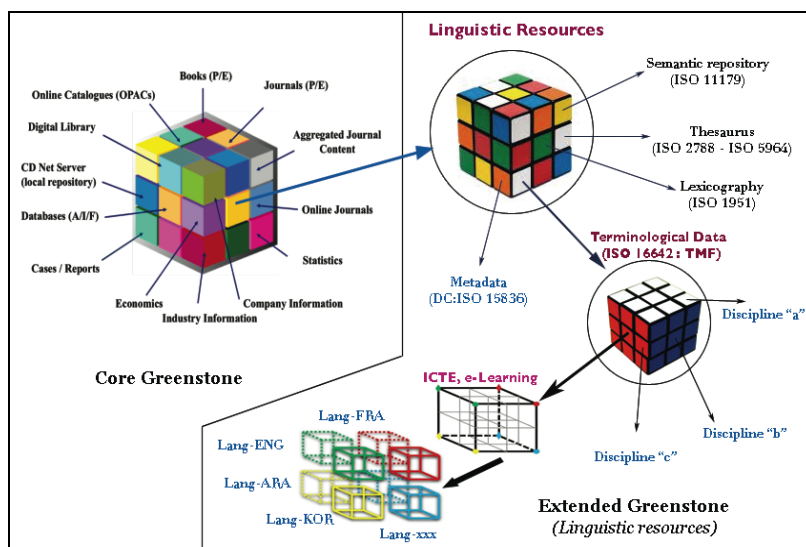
Linguistic Resources

Books (P/E)

Journals (P/E)

Online Catalogues (OPACs)

Digital Library

Aggregated Journal Content

CD Net Server (local repository)

Databases (A/I/F)

Online Journals

Statistics

Cases / Reports

Economics

Company Information

Industry Information

Semantic repository (ISO 11179)

Thesaurus (ISO 2788 - ISO 5964)

Lexicography (ISO 1951)

Terminological Data (ISO 16642 : TMF)

Metadata (DC:ISO 15836)

Discipline "a"

Discipline "b"

Discipline "c"

Core Greenstone

ICTE, e-Learning

Lang-FRA

Lang-ENG

Lang-ARA

Lang-KOR

Lang-xxx

Extended Greenstone
(Linguistic resources)